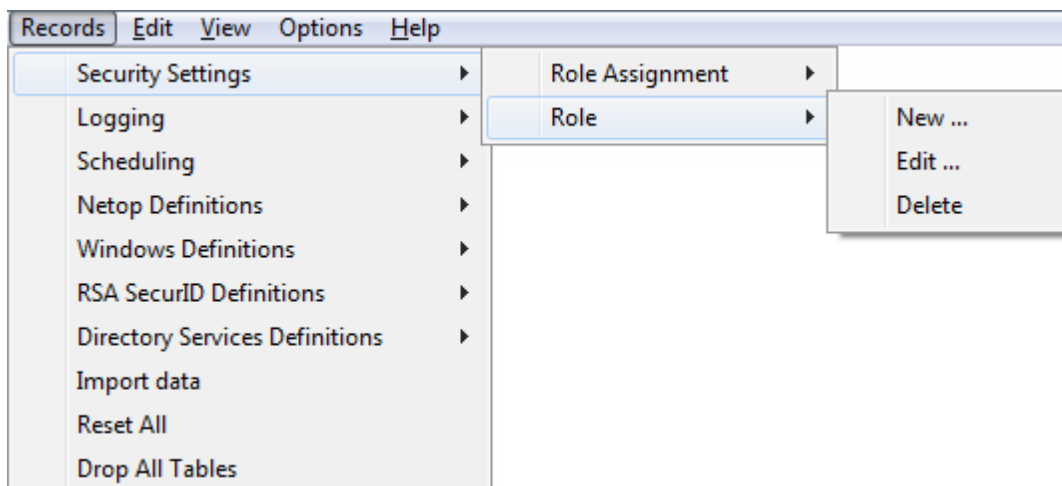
Records Edit View Options Help

Security Settings
Logging
Scheduling
Netop Definitions
Windows Definitions
RSA SecurID Definitions
Directory Services Definitions
Import data
Reset All
Drop All Tables

Role Assignment
Role

New ...
Edit ...
Delete